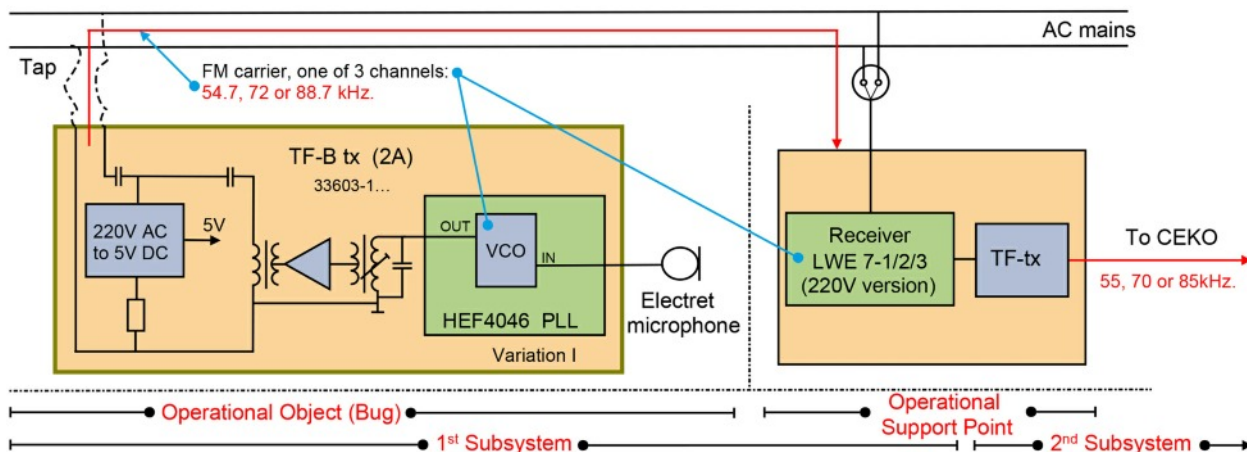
AC mains

Tap

FM carrier, one of 3 channels:
54.7, 72 or 88.7 kHz.

TF-B tx (2A)
33603-1...

220V AC to 5V DC

5V

OUT

VCO

IN

HEF4046 PLL

Variation I

Electret microphone

Receiver
LWE 7-1/2/3
(220V version)

TF-tx

To CEKO
55, 70 or 85kHz.

Operational Object (Bug)

Operational Support Point

1$^{st}$ Subsystem

2$^{nd}$ Subsystem